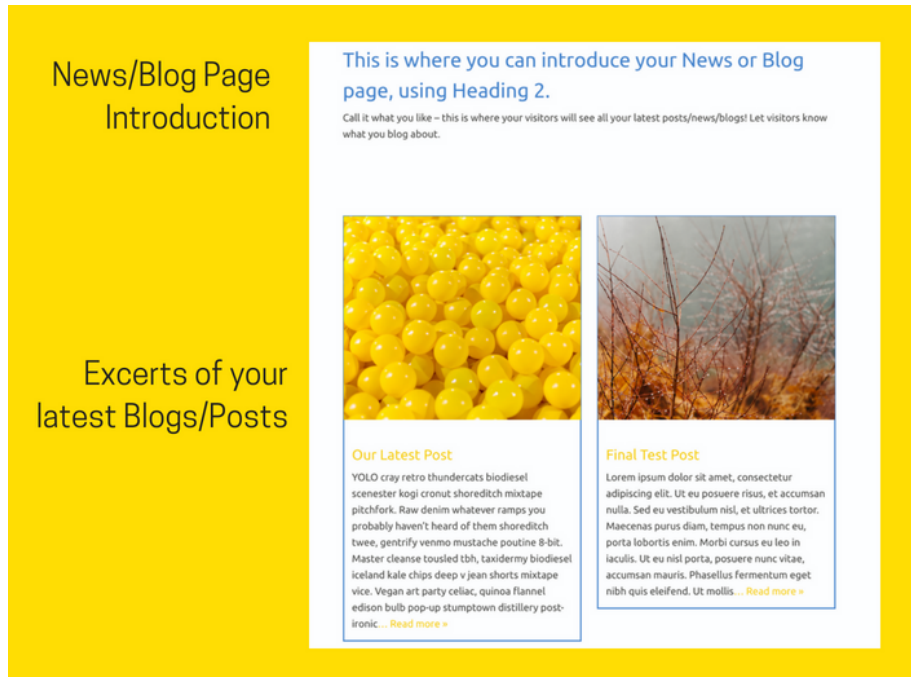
News/Blog Page Introduction

Excerts of your latest Blogs/Posts

This is where you can introduce your News or Blog page, using Heading 2.

Call it what you like – this is where your visitors will see all your latest posts/news/blogs! Let visitors know what you blog about.

Our Latest Post

YOLO cray retro thundercats biodiesel scenester kogi cronut shoreditch mixtape pitchfork. Raw denim whatever ramps you probably haven't heard of them shoreditch twee, gentrify venmo mustache poutine 8-bit. Master cleanse tousled tbh, taxidermy biodiesel iceland kale chips deep v jean shorts mixtape vice. Vegan art party celiac, quinoa flannel edison bulb pop-up stumptown distillery post-ironic… Read more »

Final Test Post

Lorem ipsum dolor sit amet, consectetur adipiscing elit. Ut eu posuere risus, et accumsan nulla. Sed eu vestibulum nisl, et ultrices tortor. Maecenas purus diam, tempus non nunc eu, porta lobortis enim. Morbi cursus eu leo in iaculis. Ut eu nisl porta, posuere nunc vitae, accumsan mauris. Phasellus fermentum eget nibh quis eleifend. Ut mollis… Read more »